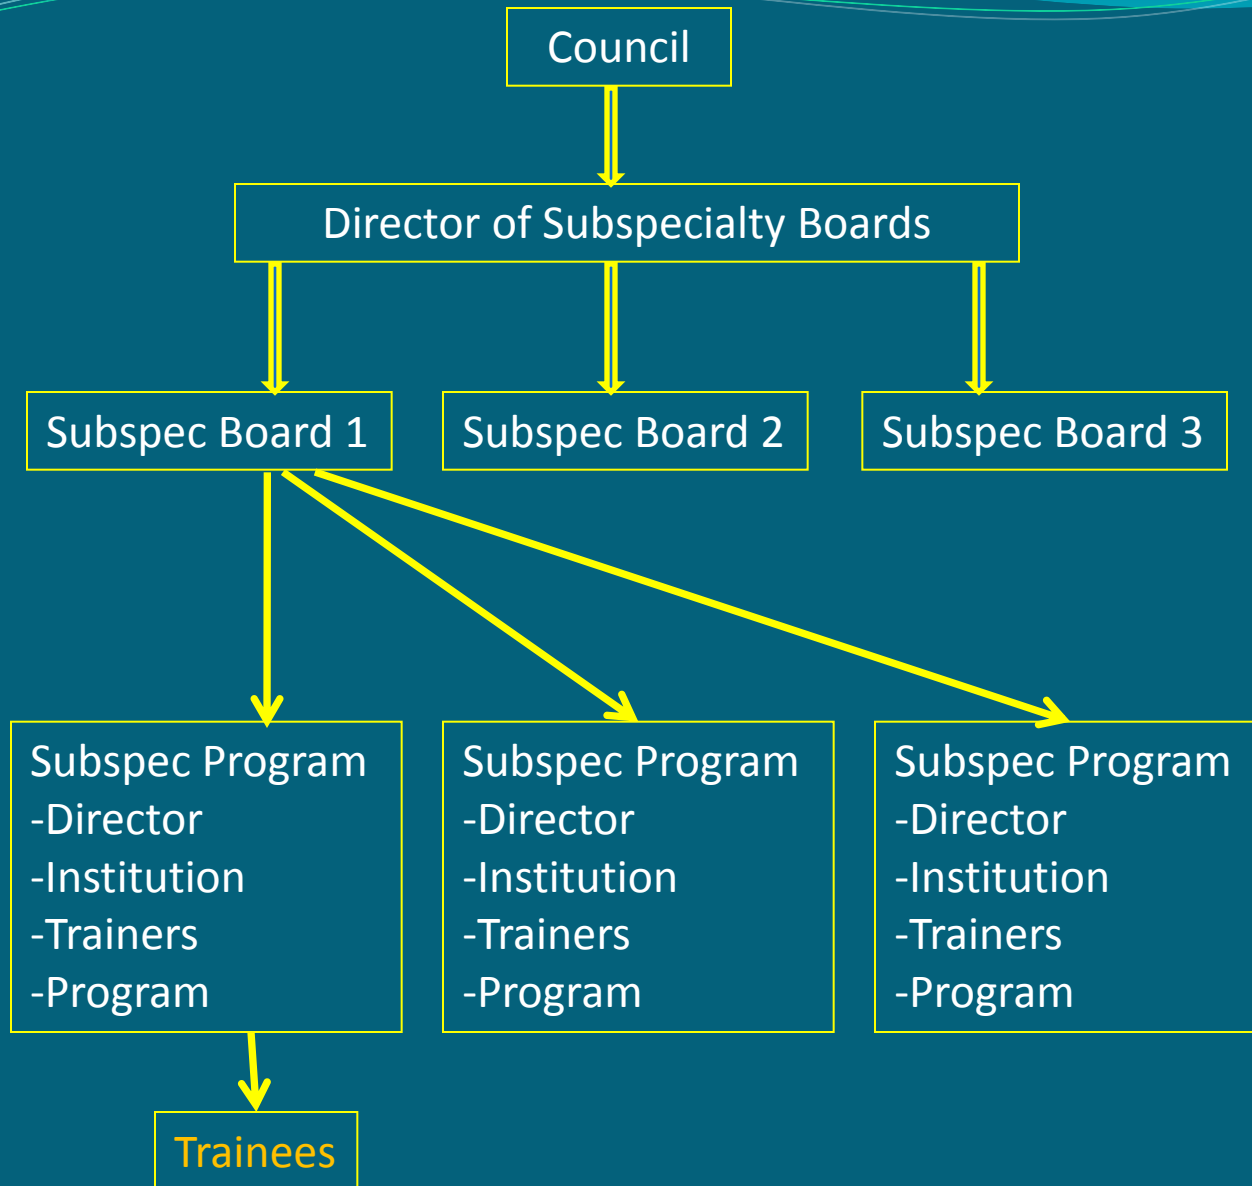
Council

Director of Subspecialty Boards

Subspec Board 1

Subspec Board 2

Subspec Board 3

Subspec Program
-Director
-Institution
-Trainers
-Program

Subspec Program
-Director
-Institution
-Trainers
-Program

Subspec Program
-Director
-Institution
-Trainers
-Program

Trainees